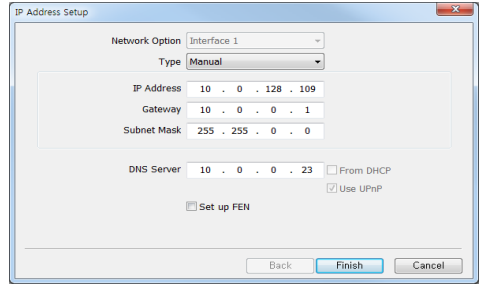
IP Address Setup

Network Option Interface 1
Type Manual

IP Address 10 . 0 . 128 . 109
Gateway 10 . 0 . 0 . 1
Subnet Mask 255 . 255 . 0 . 0

DNS Server 10 . 0 . 0 . 23 From DHCP
Use UPnP
Set up FEN

Back Finish Cancel